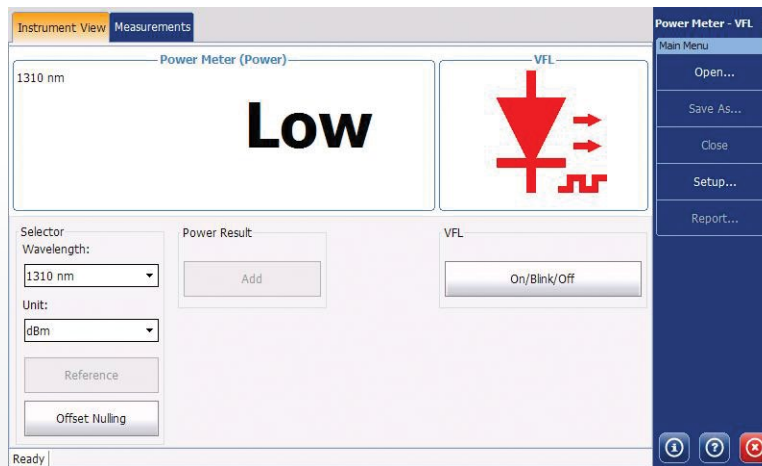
Instrument View Measurements

Power Meter (Power)

1310 nm

Low

VFL

Selector
Wavelength:
1310 nm
Unit:
dBm
Reference
Offset Nulling

Power Result
Add

VFL
On/Blink/Off

Ready

Power Meter - VFL
Main Menu
Open...
Save As...
Close
Setup...
Report...